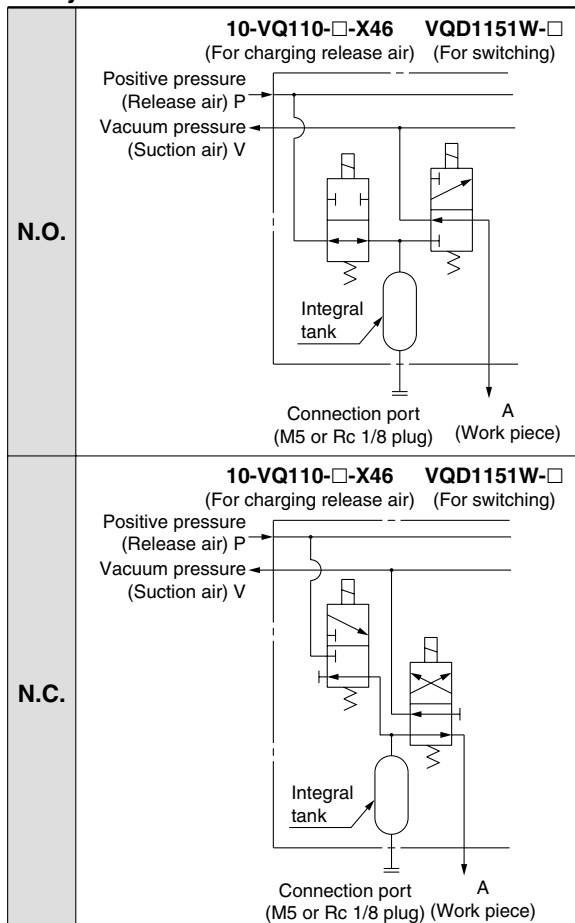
| | |
|---|---|
| N.O. | 10-VQ110-□-X46 (For charging release air) VQD1151W-□ (For switching) Positive pressure (Release air) P Vacuum pressure (Suction air) V Integral tank Connection port (M5 or Rc 1/8 plug) A (Work piece) |
| N.C. | 10-VQ110-□-X46 (For charging release air) VQD1151W-□ (For switching) Positive pressure (Release air) P Vacuum pressure (Suction air) V Integral tank Connection port (M5 or Rc 1/8 plug) A (Work piece) |